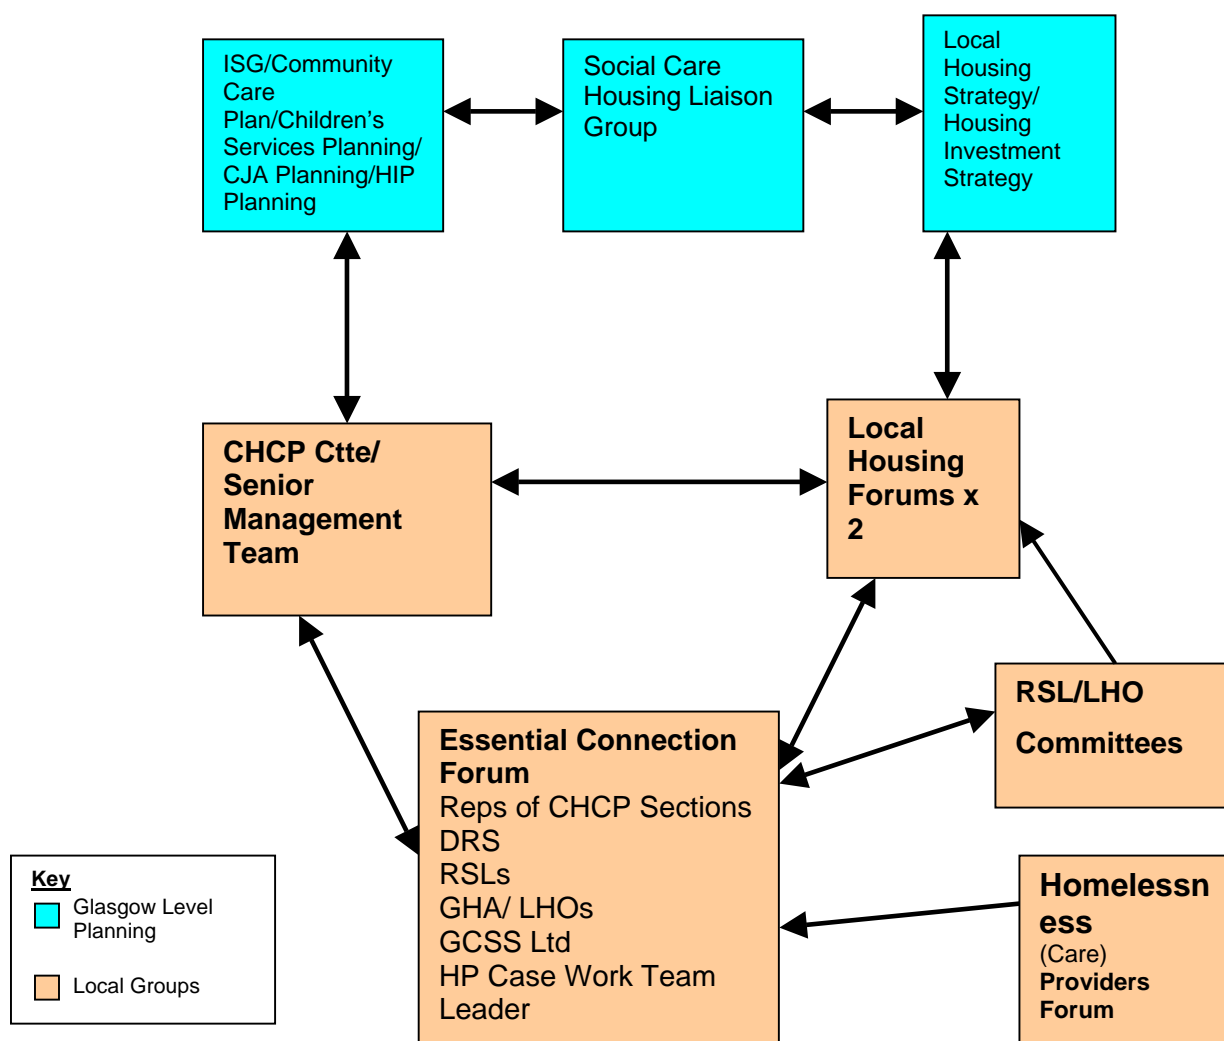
ISG/Community Care Plan/Children's Services Planning/ CJA Planning/HIP Planning

Social Care Housing Liaison Group

Local Housing Strategy/ Housing Investment Strategy

CHCP Ctte/ Senior Management Team

Local Housing Forums x 2

RSL/LHO

Committees

Essential Connection Forum
Reps of CHCP Sections
DRS
RSLs
GHA/ LHOs
GCSS Ltd
HP Case Work Team Leader

Homelessness
(Care)
Providers Forum

Key
Glasgow Level Planning
Local Groups